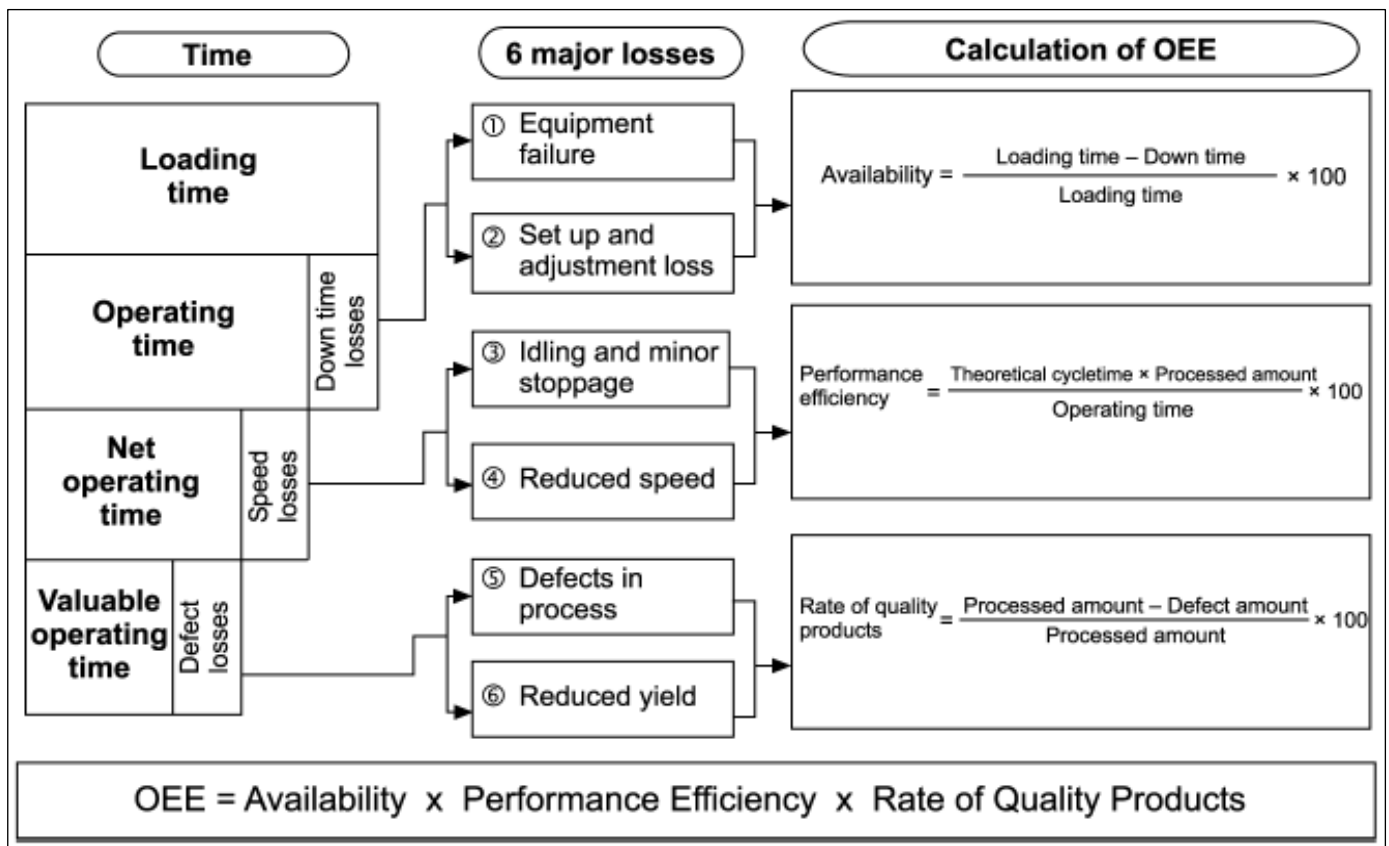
Time

6 major losses

Calculation of OEE

Loading time

Operating time

Down time losses

Net operating time

Speed losses

Valuable operating time

Defect losses

① Equipment failure

② Set up and adjustment loss

③ Idling and minor stoppage

④ Reduced speed

⑤ Defects in process

⑥ Reduced yield

Availability = $\frac{\text{Loading time – Down time}}{\text{Loading time}} \times 100$

Performance efficiency = $\frac{\text{Theoretical cycletime × Processed amount}}{\text{Operating time}} \times 100$

Rate of quality products = $\frac{\text{Processed amount – Defect amount}}{\text{Processed amount}} \times 100$

OEE = Availability x Performance Efficiency x Rate of Quality Products